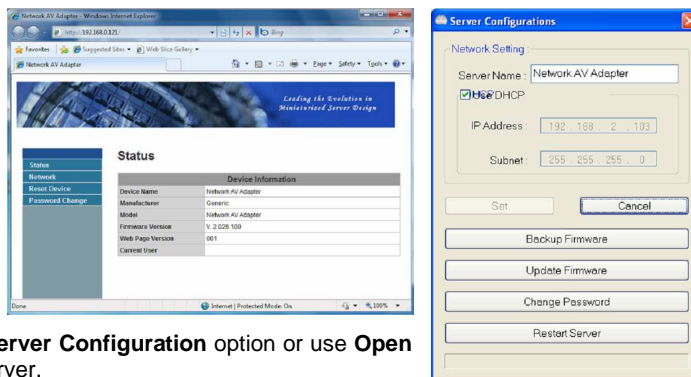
Network AV Adapter - Windows Internet Explorer

http://192.168.0.121/

Bing

Favorites

Suggested Sites

Web Slice Gallery

Network AV Adapter

Page Safety Tools

Leading the Evolution in Miniaturized Server Design

Status

Network

Reset Device

Password Change

Status

| Device Information | |
|---|---|
| Device Name | Network AV Adapter |
| Manufacturer | Generic |
| Model | Network AV Adapter |
| Firmware Version | V. 2.026.100 |
| Web Page Version | 001 |
| Current User | |

Done

Internet | Protected Mode: On

100%

rver Configuration option or use Open rver.

Server Configurations

Network Setting

Server Name : Network AV Adapter

Use DHCP

IP Address : 192 . 168 . 2 . 103

Subnet : 255 . 255 . 255 . 0

Set

Cancel

Backup Firmware

Update Firmware

Change Password

Restart Server